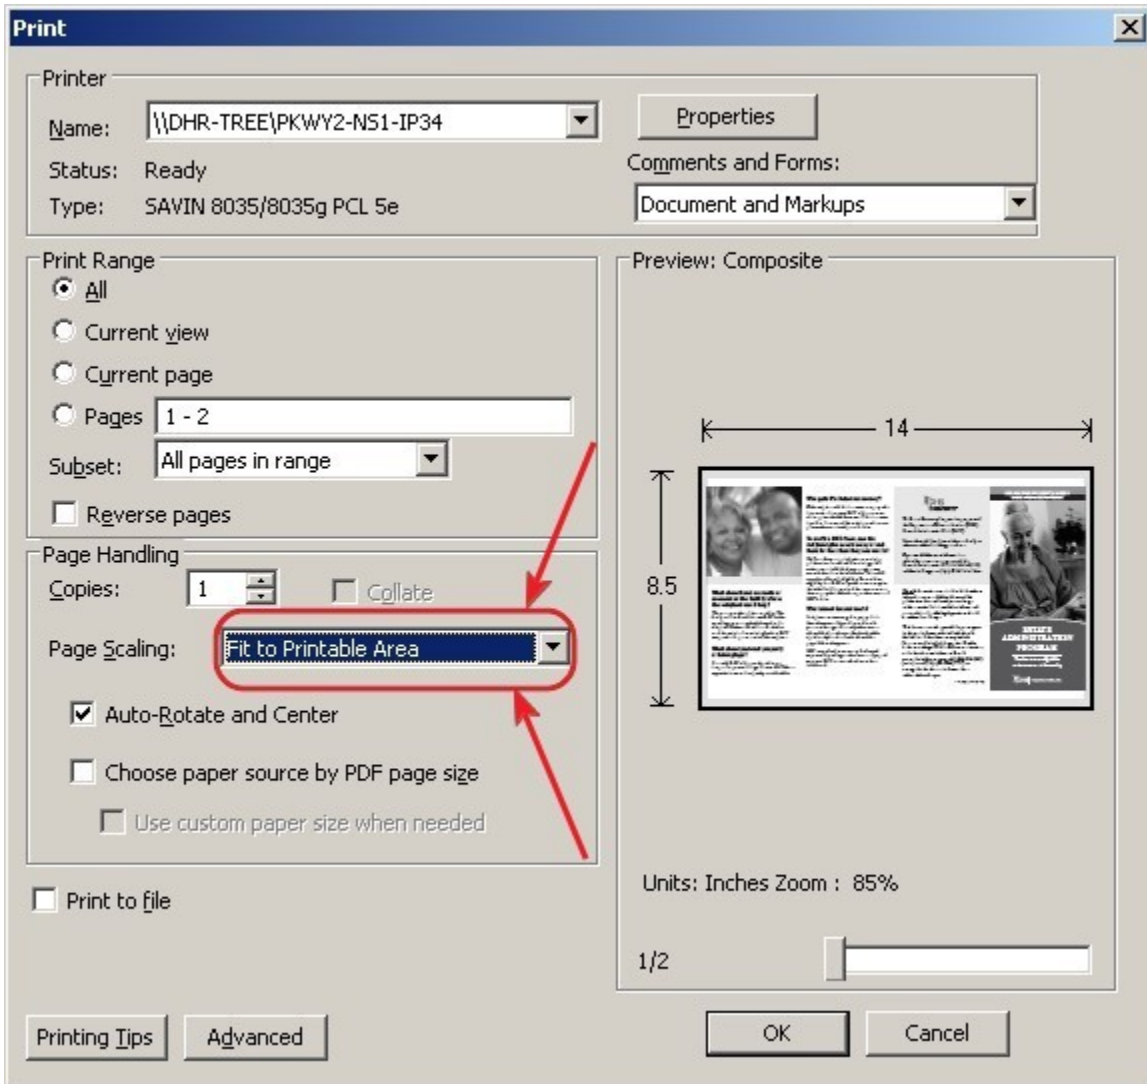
Print

Printer

Name: \\DHR-TREE\PKWY2-NS1-IP34

Status: Ready

Type: SAVIN 8035/8035g PCL 5e

Properties

Comments and Forms:

Document and Markups

Print Range

All

Current view

Current page

Pages 1 - 2

Subset: All pages in range

Reverse pages

Page Handling

Copies: 1

Collate

Page Scaling: Fit to Printable Area

Auto-Rotate and Center

Choose paper source by PDF page size

Use custom paper size when needed

Print to file

Preview: Composite

14

8.5

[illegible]

Units: Inches Zoom : 85%

1/2

Printing Tips

Advanced

OK

Cancel